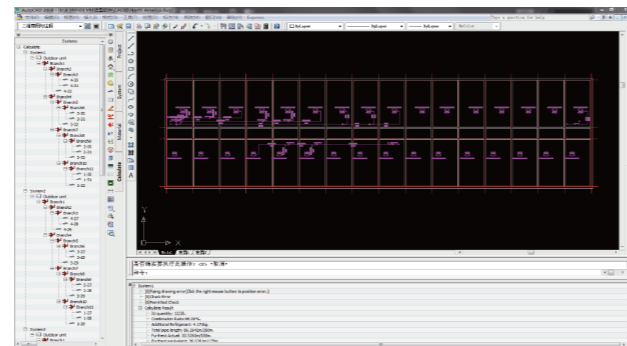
System
Calculate
System1
Outdoor unit
Branch1
Branch2
Branch3
System2
Outdoor unit
Branch1
System3
Outdoor unit
Project
System
Material
Calculate
ByLayer
ByLayer
ByLayer
ByColor
Type a question for help
Y
X
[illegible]
[System]
[Piping drawing error] [Not the right mouse button to position error.]
[Check Error]
[Pass the] [Check]
Calculate Result
Additional Refrigerant
Total pipe length
Furthest Actual